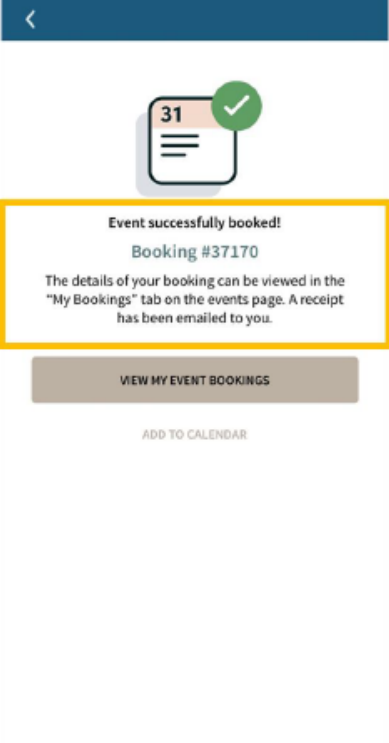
<

31

Event successfully booked!

Booking #37170

The details of your booking can be viewed in the "My Bookings" tab on the events page. A receipt has been emailed to you.

VIEW MY EVENT BOOKINGS

ADD TO CALENDAR